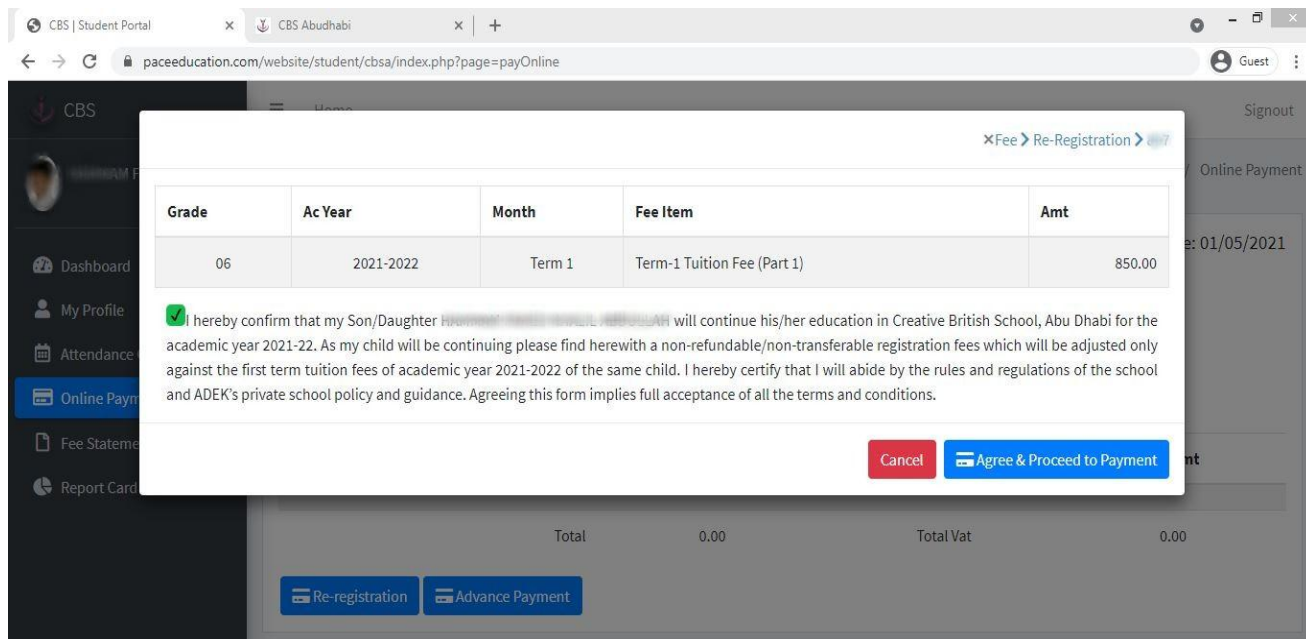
CBS | Student Portal × CBS Abudhabi × +

paceeducation.com/website/student/cbsa/index.php?page=payOnline

Guest

CBS

Home

Signout

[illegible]

Dashboard

My Profile

Attendance

Online Paym

Fee Stateme

Report Card

Online Payment

e: 01/05/2021

×Fee > Re-Registration > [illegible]

| Grade | Ac Year | Month | Fee Item | Amt |
|---|---|---|---|---|
| 06 | 2021-2022 | Term 1 | Term-1 Tuition Fee (Part 1) | 850.00 |

I hereby confirm that my Son/Daughter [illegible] will continue his/her education in Creative British School, Abu Dhabi for the academic year 2021-22. As my child will be continuing please find herewith a non-refundable/non-transferable registration fees which will be adjusted only against the first term tuition fees of academic year 2021-2022 of the same child. I hereby certify that I will abide by the rules and regulations of the school and ADEK's private school policy and guidance. Agreeing this form implies full acceptance of all the terms and conditions.

Cancel

Agree & Proceed to Payment

nt

Total 0.00 Total Vat 0.00

Re-registration

Advance Payment